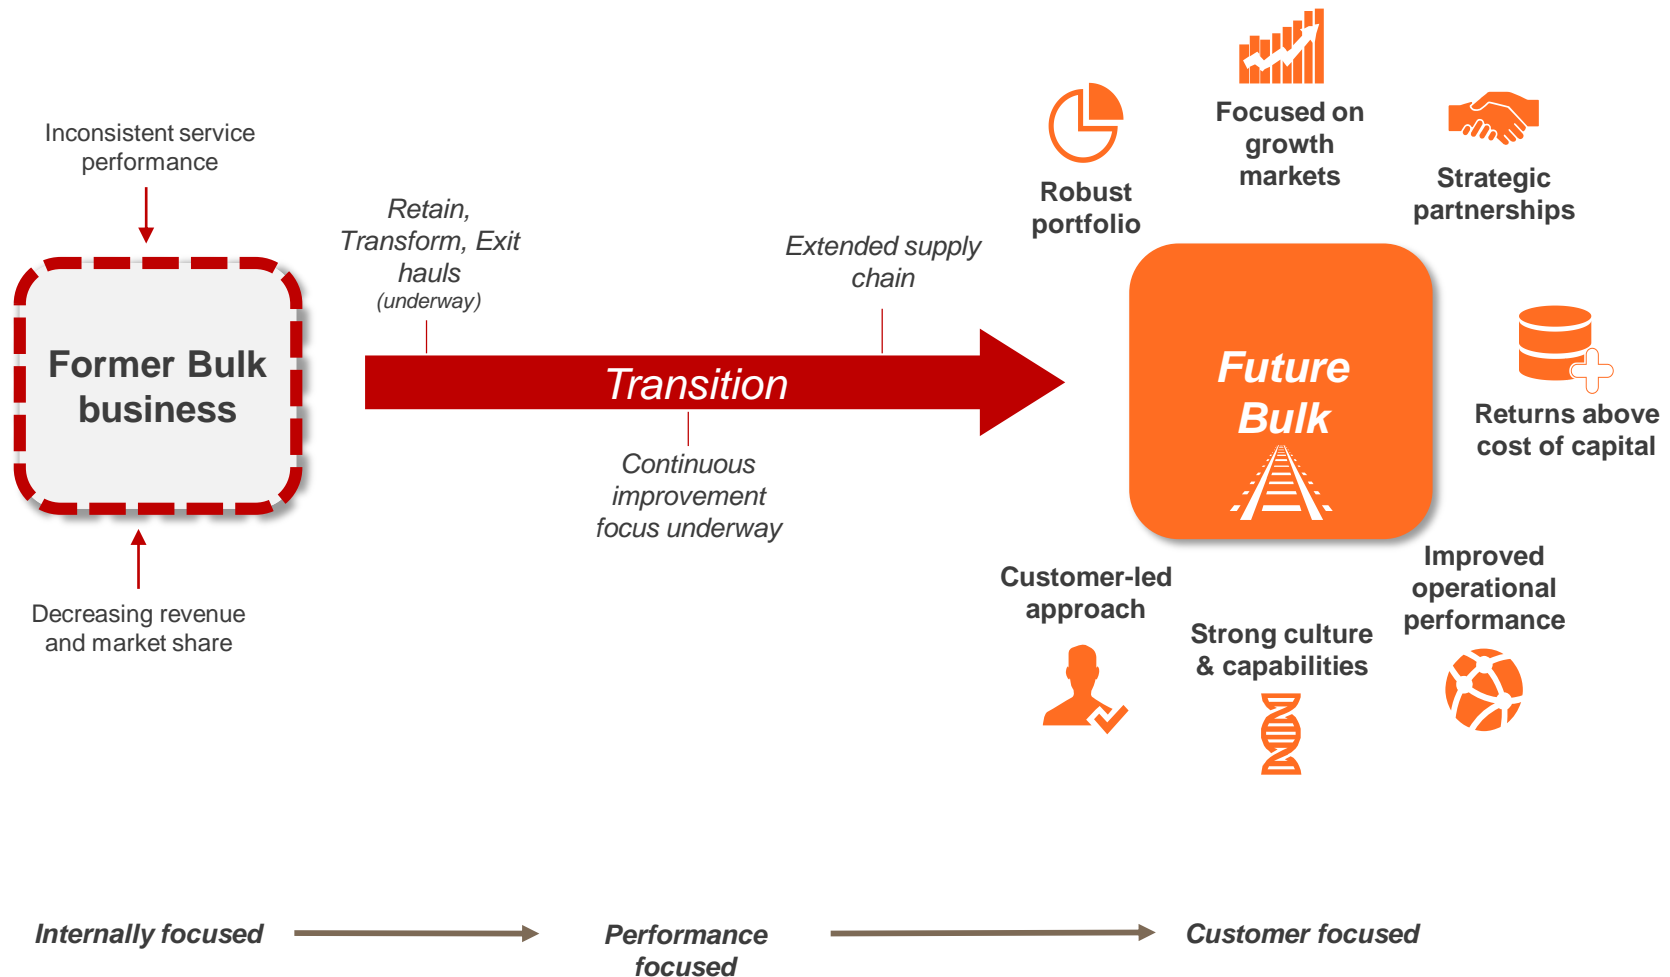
Inconsistent service performance

Former Bulk business

Decreasing revenue and market share

Retain, Transform, Exit hauls (underway)

Extended supply chain

Transition

Continuous improvement focus underway

Robust portfolio

Focused on growth markets

Strategic partnerships

Future Bulk

Returns above cost of capital

Customer-led approach

Strong culture & capabilities

Improved operational performance

Internally focused

Performance focused

Customer focused